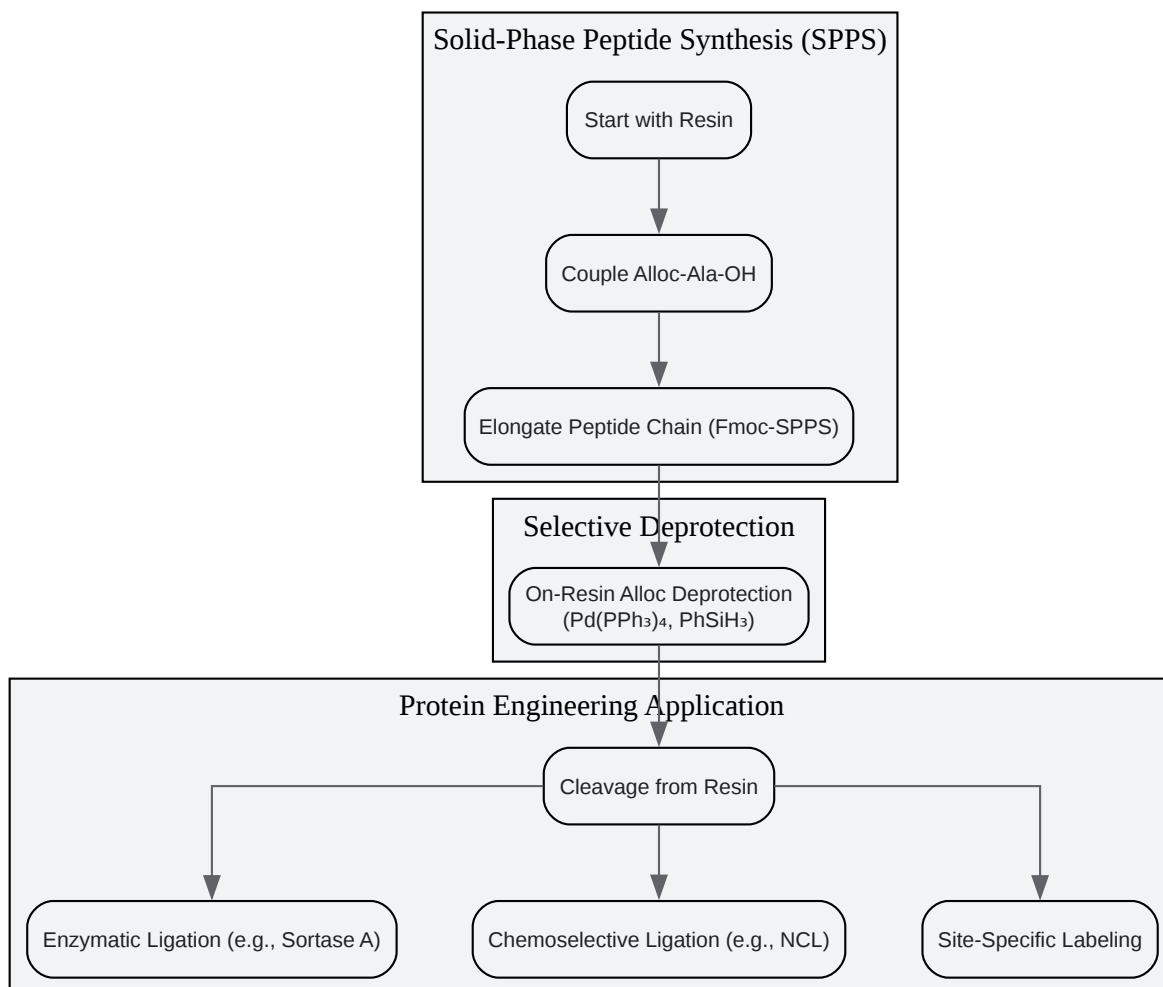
Solid-Phase Peptide Synthesis (SPPS)

Start with Resin

Couple Alloc-Ala-OH

Elongate Peptide Chain (Fmoc-SPPS)

Selective Deprotection

On-Resin Alloc Deprotection ($Pd(PPh_3)_4$, $PhSiH_3$)

Protein Engineering Application

Cleavage from Resin

Enzymatic Ligation (e.g., Sortase A)

Chemoselective Ligation (e.g., NCL)

Site-Specific Labeling